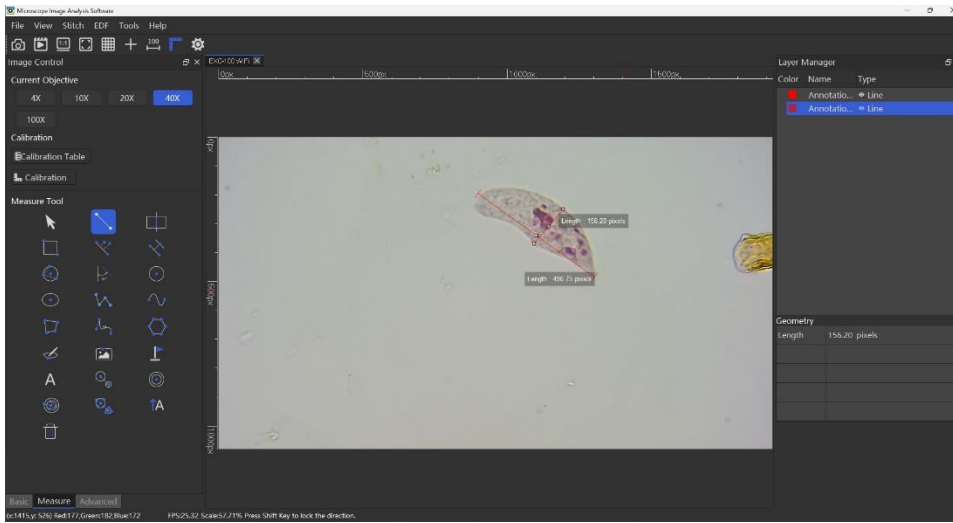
Microscope Image Analysis Software

File View Stitch EDF Tools Help

Image Control

Current Objective

4X 10X 20X 40X

100X

Calibration

Calibration Table

Calibration

Measure Tool

A

A

EXC-100-WIFI

0px

500px

1000px

1500px

0px

500px

1000px

Length 156.20 pixels

Length 496.75 pixels

Layer Manager

Color Name Type

Annotatio... Line

Annotatio... Line

Geometry

Length 156.20 pixels

Basic Measure Advanced

(x:1415,y:526) Red:177,Green:182,Blue:172 FPS:25.32 Scale:57.71% Press Shift Key to lock the direction.